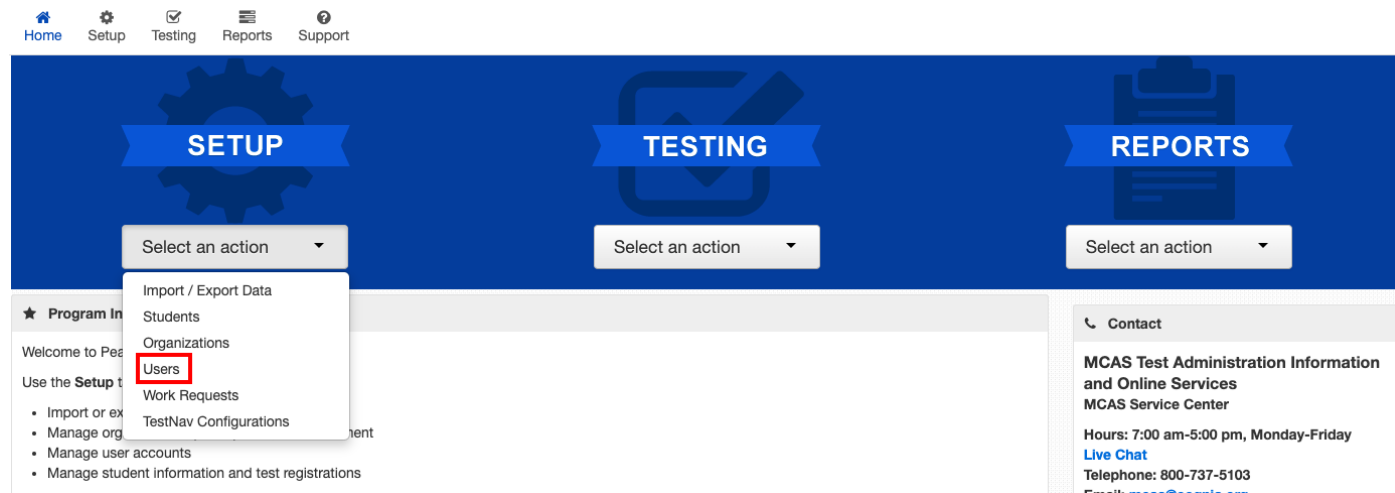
Home Setup Testing Reports Support

SETUP

Select an action

TESTING

Select an action

REPORTS

Select an action

Import / Export Data
Students
Organizations
Users
Work Requests
TestNav Configurations

Program In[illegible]

Welcome to Pea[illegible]

Use the **Setup** t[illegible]

- Import or ex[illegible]
- Manage org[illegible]nent
- Manage user accounts
- Manage student information and test registrations

Contact

**MCAS Test Administration Information and Online Services**
**MCAS Service Center**

**Hours: 7:00 am-5:00 pm, Monday-Friday**
**Live Chat**
**Telephone: 800-737-5103**
**Email: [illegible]**